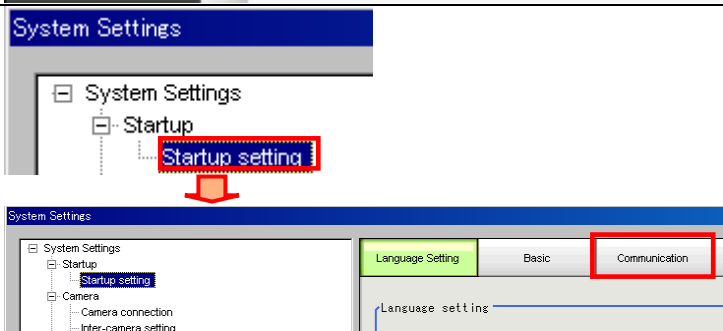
System Settings

System Settings
Startup
Startup setting

System Settings

System Settings
Startup
Startup setting
Camera
Camera connection
Inter-camera setting

Language Setting
Basic
Communication

Language setting